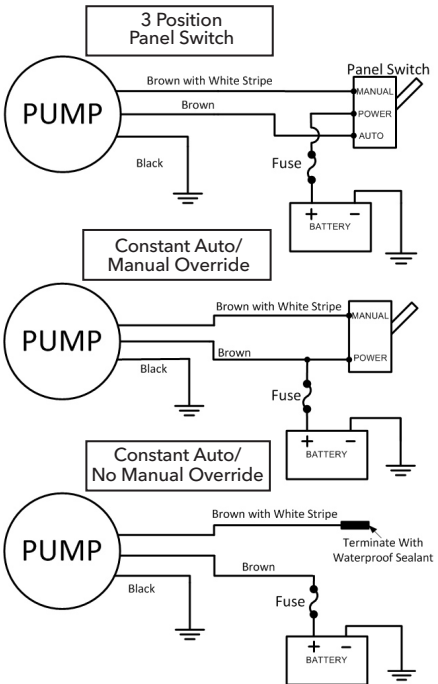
3 Position
Panel Switch

PUMP

Brown with White Stripe

Brown

Black

Panel Switch

MANUAL

POWER

AUTO

Fuse

+ −

BATTERY

Constant Auto/
Manual Override

PUMP

Brown with White Stripe

Brown

Black

MANUAL

POWER

Fuse

+ −

BATTERY

Constant Auto/
No Manual Override

PUMP

Brown with White Stripe

Terminate With
Waterproof Sealant

Brown

Black

Fuse

+ −

BATTERY